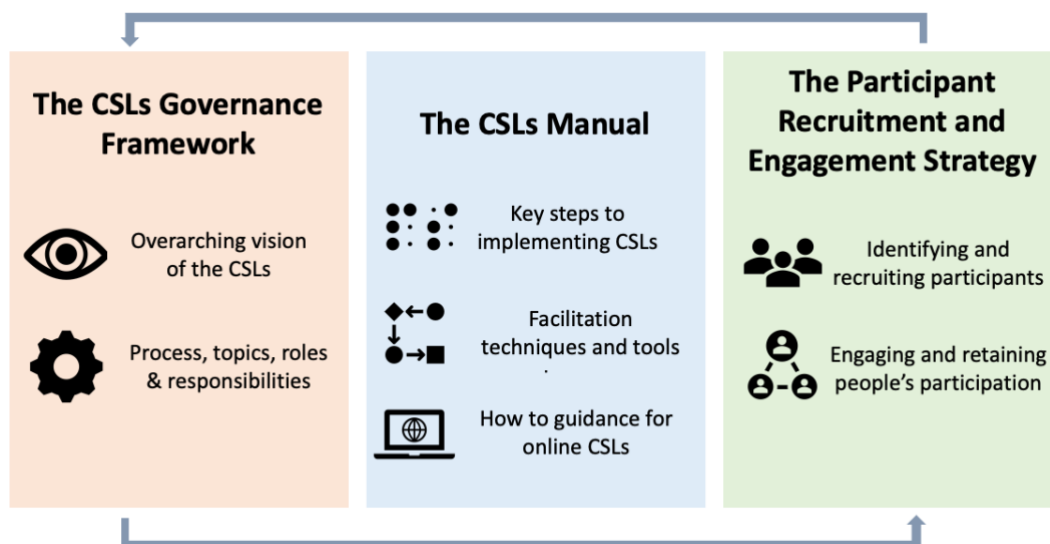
The CSLs Governance Framework

Overarching vision of the CSLs

Process, topics, roles & responsibilities

The CSLs Manual

Key steps to implementing CSLs

Facilitation techniques and tools

How to guidance for online CSLs

The Participant Recruitment and Engagement Strategy

Identifying and recruiting participants

Engaging and retaining people's participation